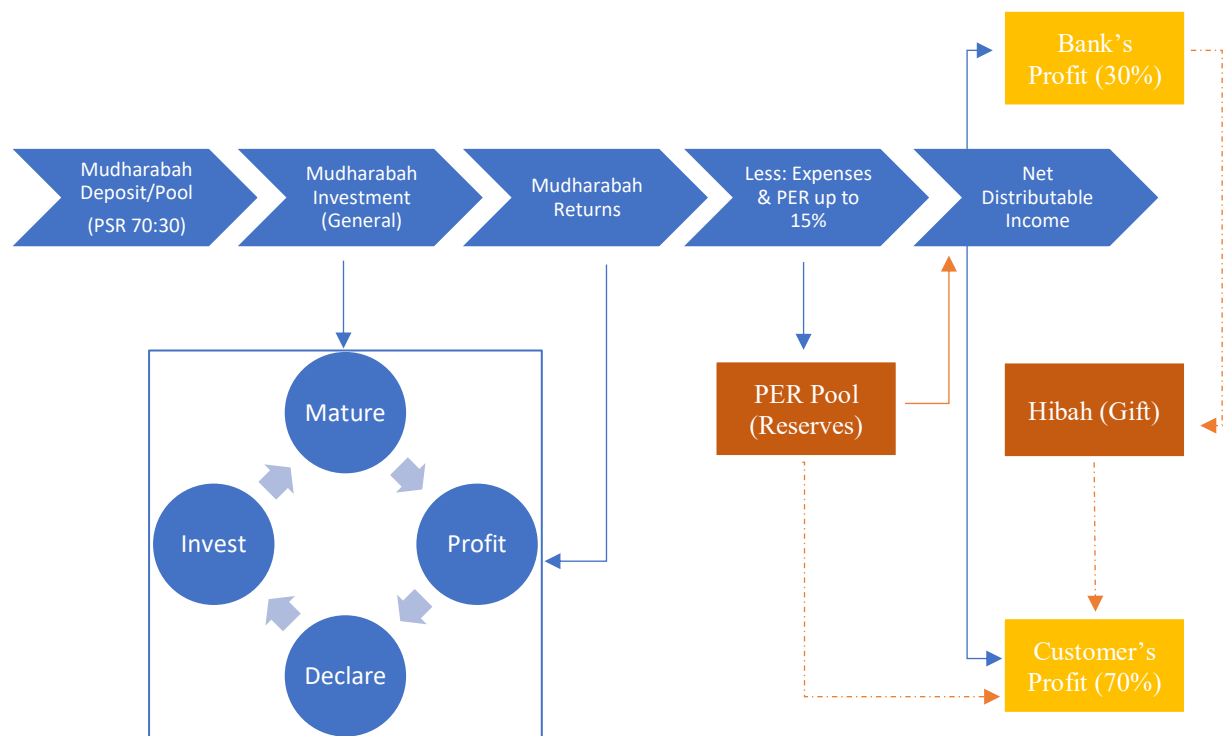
Bank's Profit (30%)

Mudharabah Deposit/Pool (PSR 70:30)

Mudharabah Investment (General)

Mudharabah Returns

Less: Expenses & PER up to 15%

Net Distributable Income

Mature

Invest

Profit

Declare

PER Pool (Reserves)

Hibah (Gift)

Customer's Profit (70%)